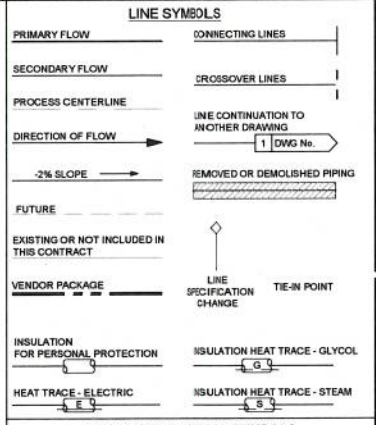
LINE SYMBOLS

PRIMARY FLOW

CONNECTING LINES

SECONDARY FLOW

CROSSOVER LINES

PROCESS CENTERLINE

DIRECTION OF FLOW

LINE CONTINUATION TO ANOTHER DRAWING

1 DWG No.

-2% SLOPE

REMOVED OR DEMOLISHED PIPING

FUTURE

EXISTING OR NOT INCLUDED IN THIS CONTRACT

VENDOR PACKAGE

LINE SPECIFICATION CHANGE

TIE-IN POINT

INSULATION FOR PERSONAL PROTECTION

INSULATION HEAT TRACE - GLYCOL

G

HEAT TRACE - ELECTRIC

E

INSULATION HEAT TRACE - STEAM

S